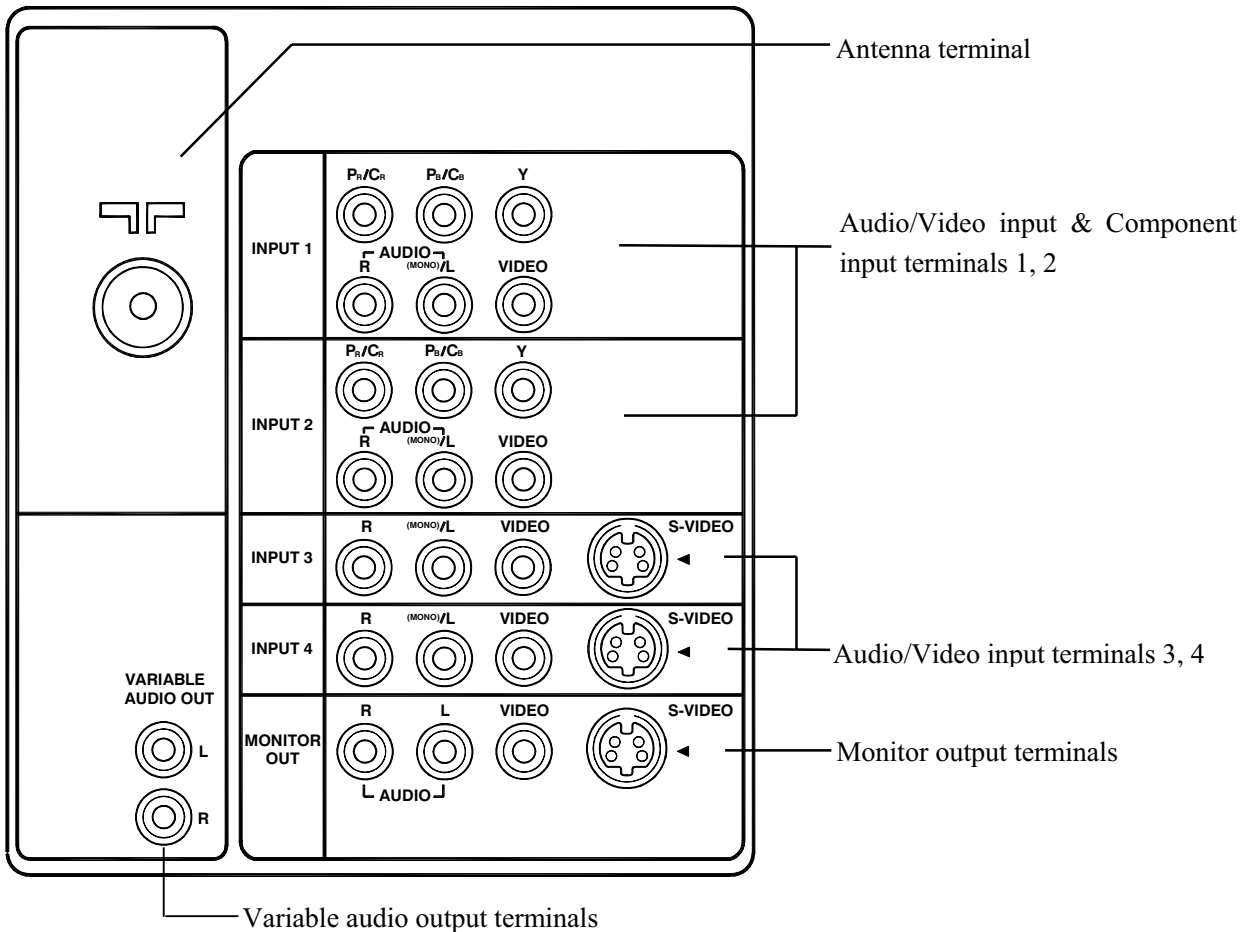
Antenna terminal

INPUT 1
$P_R/C_R$ $P_B/C_B$ Y
AUDIO
R (MONO)/L VIDEO

INPUT 2
$P_R/C_R$ $P_B/C_B$ Y
AUDIO
R (MONO)/L VIDEO

Audio/Video input & Component input terminals 1, 2

INPUT 3
R (MONO)/L VIDEO S-VIDEO

INPUT 4
R (MONO)/L VIDEO S-VIDEO

Audio/Video input terminals 3, 4

VARIABLE AUDIO OUT
L
R

MONITOR OUT
R L VIDEO S-VIDEO
AUDIO

Monitor output terminals

Variable audio output terminals